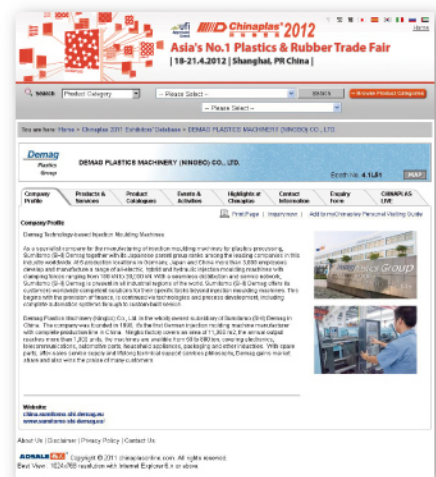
Chinaplas 2012
Asia's No.1 Plastics & Rubber Trade Fair
| 18-21.4.2012 | Shanghai, PR China |
Home

SEARCH Product Category -- Please Select -- SEARCH > Browse Product Categories
-- Please Select --

You are here: Home > Chinaplas 2011 Exhibitors' Database > DEMAG PLASTICS MACHINERY (NINGBO) CO., LTD.

Demag Plastics Group
DEMAG PLASTICS MACHINERY (NINGBO) CO., LTD.
Booth No. 4.1L01 MAP

Company Profile | Products & Services | Product Catalogues | Events & Activities | Highlights at Chinaplas | Contact Information | Enquiry Form | CHINAPLAS LIVE

Print Page | Enquiry now | Add to my Chinaplas Personal Visiting Guide

Company Profile

Demag Technology-based Injection Moulding Machines

As a successful company for the manufacturing of injection moulding machines for plastics processing, Sumitomo (SHI) Demag together with its Japanese parent group ranks among the leading companies in this industry worldwide. With production locations in Germany, Japan and China more than 3,000 employees develop and manufacture a range of all-electric, hybrid and hydraulic injection moulding machines with clamping forces ranging from 180 kN to 20,000 kN. With a seamless distribution and service network, Sumitomo (SHI) Demag is present in all industrial regions of the world. Sumitomo (SHI) Demag offers its customers worldwide competent solutions for their specific tasks beyond injection moulding machines. This begins with the provision of finance, is continued via technologies and process development, including complete automation systems through to custom-built service.

Demag Plastics Machinery (Ningbo) Co., Ltd. is the wholly owned subsidiary of Sumitomo (SHI) Demag in China. The company was founded in 1998, it's the first German injection molding machine manufacturer with complete production line in China. Ningbo factory covers an area of 11,600 m2, the annual output reaches more than 1,000 units. the machines are available from 50 to 800 ton, covering electronics, telecommunications, automotive parts, household appliances, packaging and other industries. With spare parts, after-sales service supply and lifelong technical support services philosophy, Demag gains market share and also wins the praise of many customers.

Website:
china.sumitomo-shi-demag.eu
www.sumitomo-shi-demag.eu/

About Us | Disclaimer | Privacy Policy | Contact Us

ADSALE Copyright © 2011 chinaplasonline.com. All rights reserved.
Best View : 1024x768 resolution with Internet Explorer 6.x or above